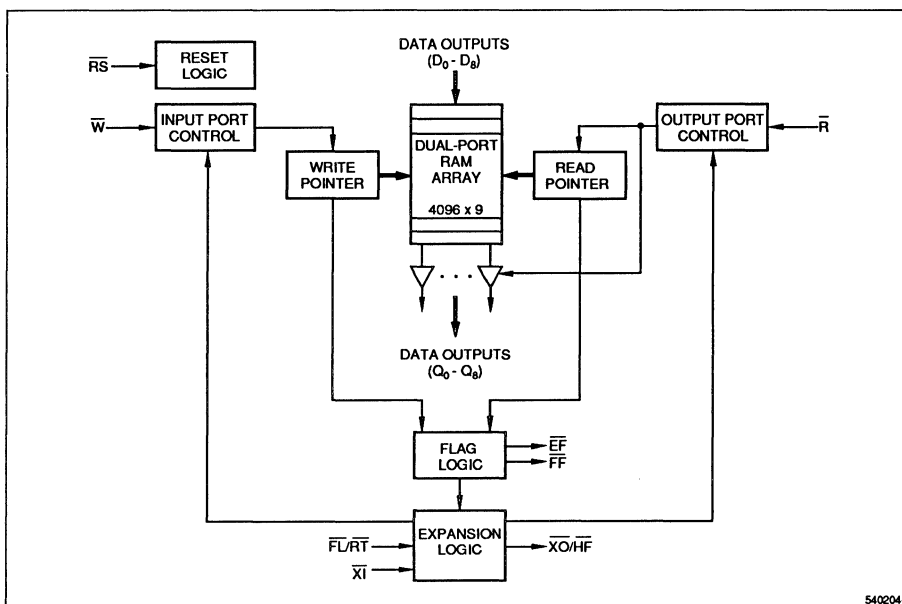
$\overline{RS}$
RESET LOGIC

DATA OUTPUTS
($D_0$ - $D_8$)

$\overline{W}$
INPUT PORT CONTROL

OUTPUT PORT CONTROL
$\overline{R}$

WRITE POINTER

DUAL-PORT RAM ARRAY
4096 x 9

READ POINTER

DATA OUTPUTS
($Q_0$ - $Q_8$)

FLAG LOGIC
$\overline{EF}$
$\overline{FF}$

$\overline{FL}/\overline{RT}$
$\overline{XI}$
EXPANSION LOGIC
$\overline{XO}/\overline{HF}$

540204